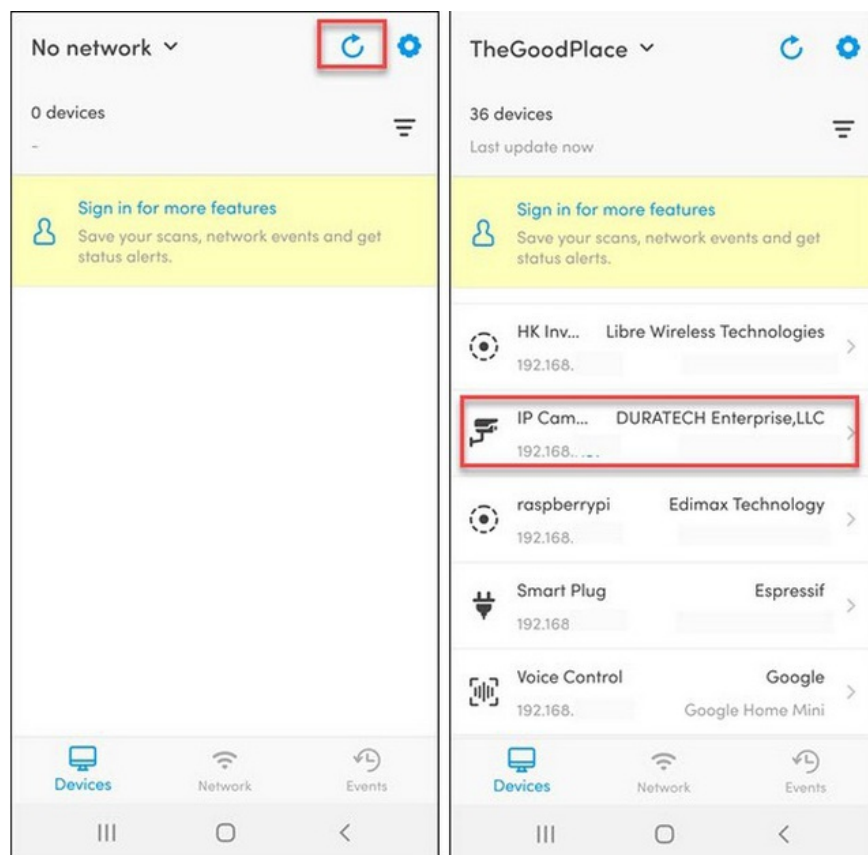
No network ˅

0 devices

-

Sign in for more features

Save your scans, network events and get status alerts.

Devices

Network

Events

TheGoodPlace ˅

36 devices

Last update now

Sign in for more features

Save your scans, network events and get status alerts.

HK Inv... Libre Wireless Technologies

192.168.

IP Cam... DURATECH Enterprise,LLC

192.168.

raspberrypi Edimax Technology

192.168.

Smart Plug Espressif

192.168

Voice Control Google

192.168. Google Home Mini

Devices

Network

Events